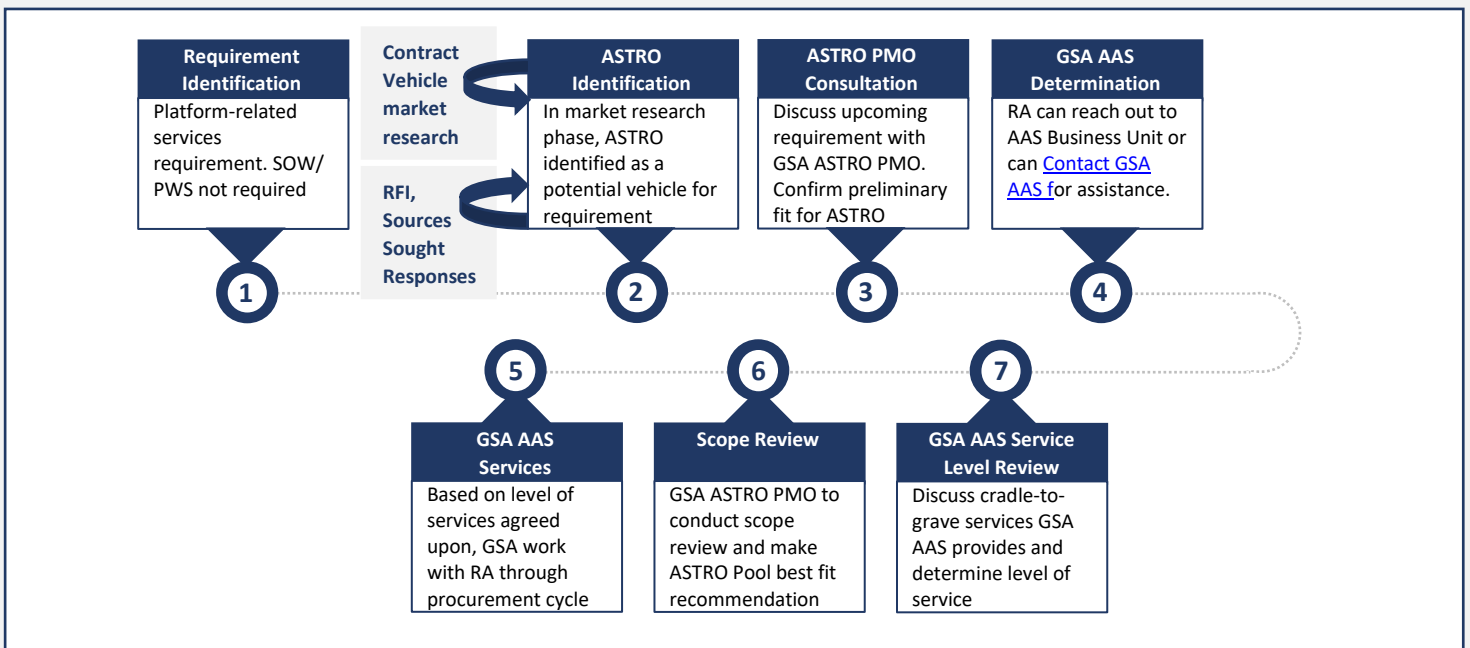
Requirement Identification

Platform-related services requirement. SOW/ PWS not required

Contract Vehicle market research

RFI, Sources Sought Responses

ASTRO Identification

In market research phase, ASTRO identified as a potential vehicle for requirement

ASTRO PMO Consultation

Discuss upcoming requirement with GSA ASTRO PMO. Confirm preliminary fit for ASTRO

GSA AAS Determination

RA can reach out to AAS Business Unit or can Contact GSA AAS for assistance.

1

2

3

4

5

6

7

GSA AAS Services

Based on level of services agreed upon, GSA work with RA through procurement cycle

Scope Review

GSA ASTRO PMO to conduct scope review and make ASTRO Pool best fit recommendation

GSA AAS Service Level Review

Discuss cradle-to-grave services GSA AAS provides and determine level of service